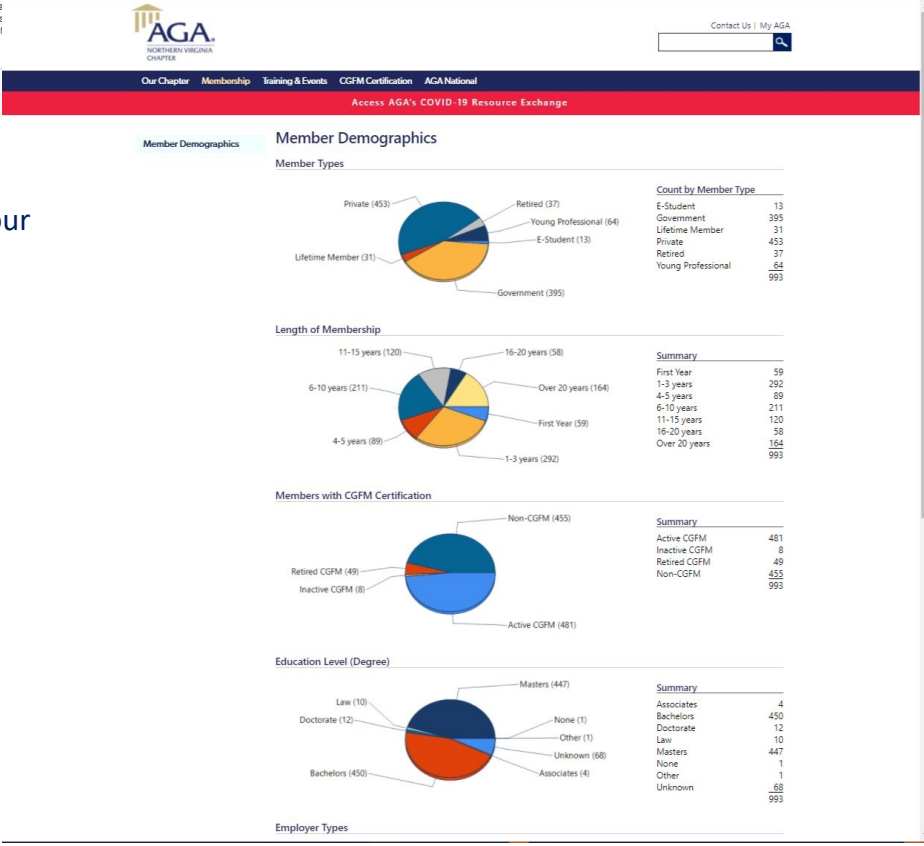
AGA
NORTHERN VIRGINIA CHAPTER

Contact Us | My AGA

Our Chapter Membership Training & Events CGFM Certification AGA National

Access AGA's COVID-19 Resource Exchange

Member Demographics

ur

Member Demographics

Member Types

Private (453)
Retired (37)
Young Professional (64)
E-Student (13)
Lifetime Member (31)
Government (395)

Count by Member Type

| | |
|---|---|
| E-Student | 13 |
| Government | 395 |
| Lifetime Member | 31 |
| Private | 453 |
| Retired | 37 |
| Young Professional | 64 |
| | 993 |

Length of Membership

11-15 years (120)
16-20 years (58)
6-10 years (211)
Over 20 years (164)
First Year (59)
4-5 years (89)
1-3 years (292)

Summary

| | |
|---|---|
| First Year | 59 |
| 1-3 years | 292 |
| 4-5 years | 89 |
| 6-10 years | 211 |
| 11-15 years | 120 |
| 16-20 years | 58 |
| Over 20 years | 164 |
| | 993 |

Members with CGFM Certification

Non-CGFM (455)
Retired CGFM (49)
Inactive CGFM (8)
Active CGFM (481)

Summary

| | |
|---|---|
| Active CGFM | 481 |
| Inactive CGFM | 8 |
| Retired CGFM | 49 |
| Non-CGFM | 455 |
| | 993 |

Education Level (Degree)

Masters (447)
Law (10)
Doctorate (12)
None (1)
Other (1)
Unknown (68)
Bachelors (450)
Associates (4)

Summary

| | |
|---|---|
| Associates | 4 |
| Bachelors | 450 |
| Doctorate | 12 |
| Law | 10 |
| Masters | 447 |
| None | 1 |
| Other | 1 |
| Unknown | 68 |
| | 993 |

Employer Types